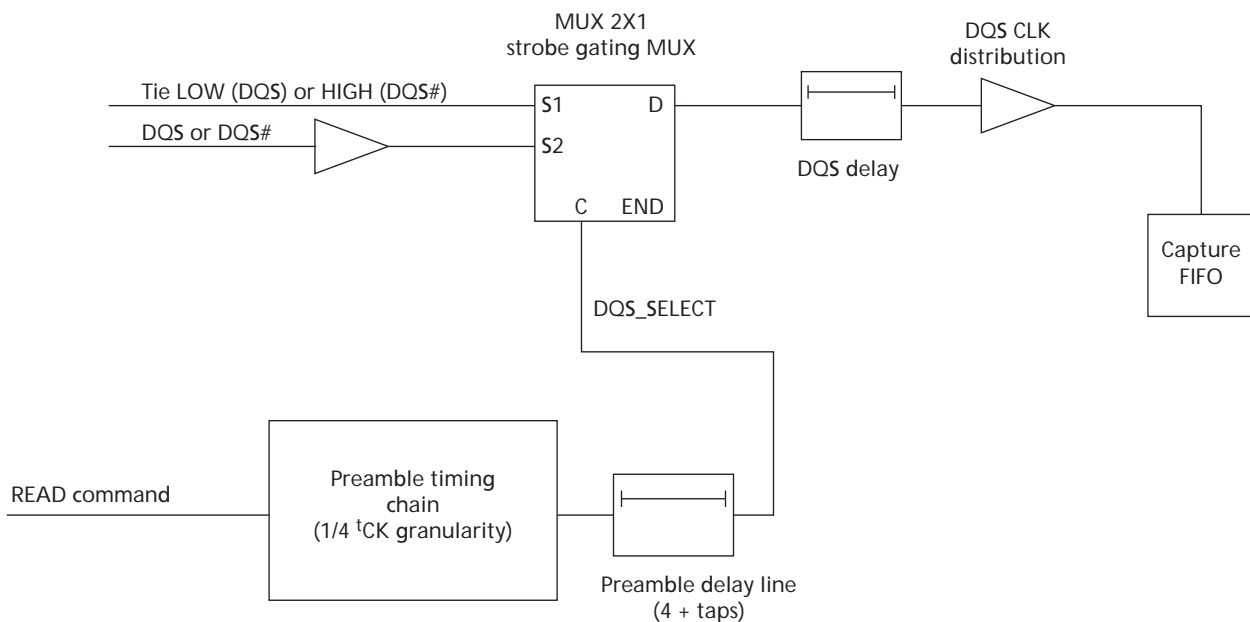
MUX 2X1
strobe gating MUX

DQS CLK
distribution

Tie LOW (DQS) or HIGH (DQS#)

DQS or DQS#

S1

D

S2

C

END

DQS delay

Capture
FIFO

DQS_SELECT

READ command

Preamble timing
chain
(1/4 $^{t}$CK granularity)

Preamble delay line
(4 + taps)